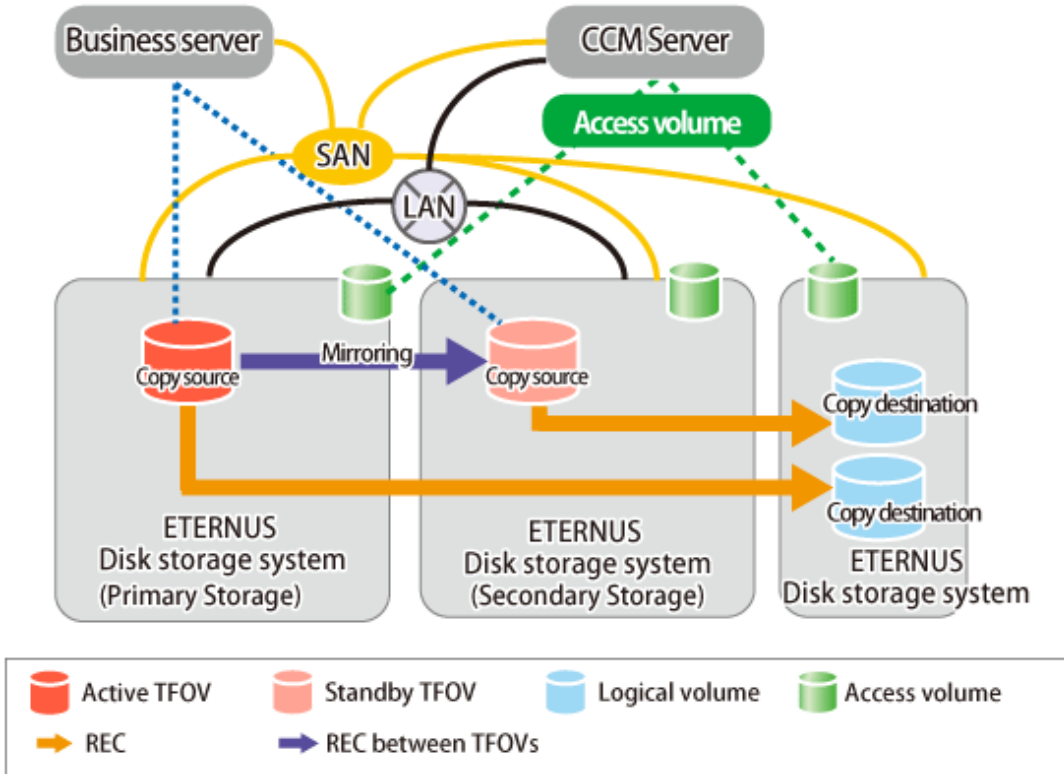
Business server

CCM Server

Access volume

SAN

LAN

Copy source

Mirroring

Copy source

Copy destination

Copy destination

ETERNUS
Disk storage system
(Primary Storage)

ETERNUS
Disk storage system
(Secondary Storage)

ETERNUS
Disk storage system

Active TFOV

Standby TFOV

Logical volume

Access volume

REC

REC between TFOVs